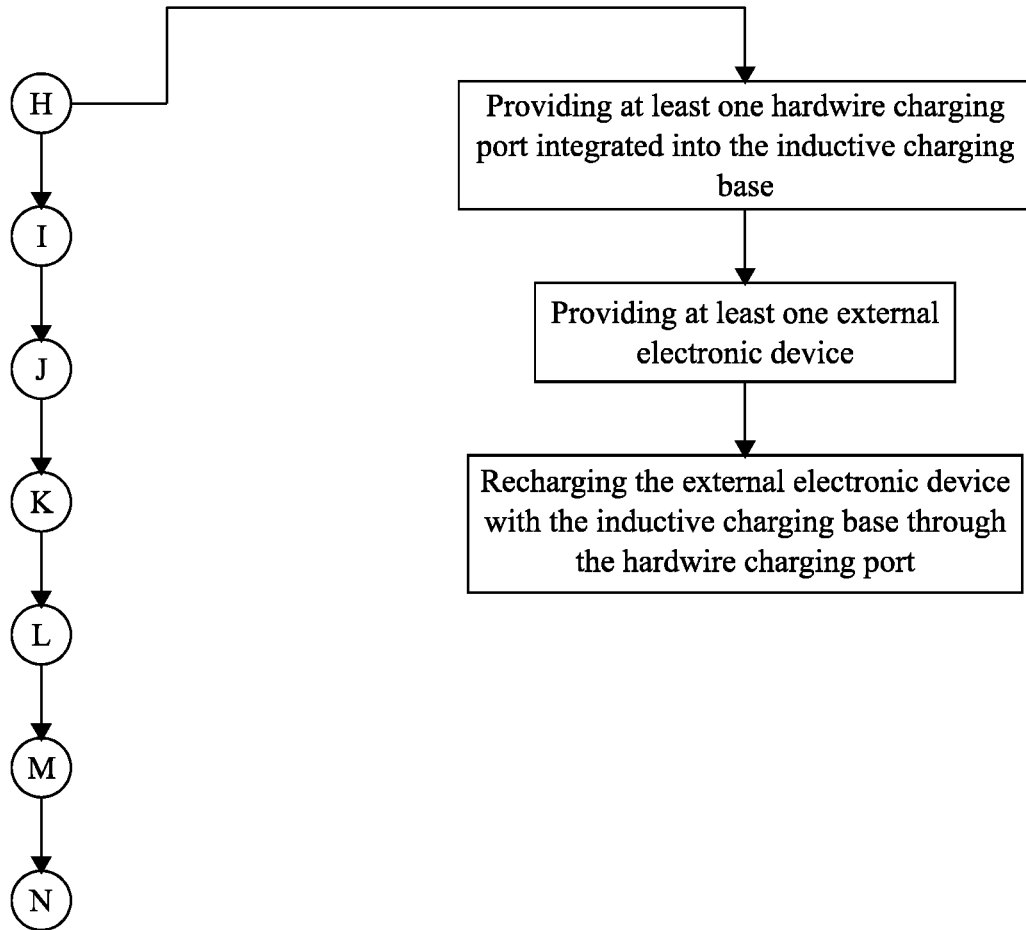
H

I

J

K

L

M

N

Providing at least one hardwire charging port integrated into the inductive charging base

Providing at least one external electronic device

Recharging the external electronic device with the inductive charging base through the hardwire charging port